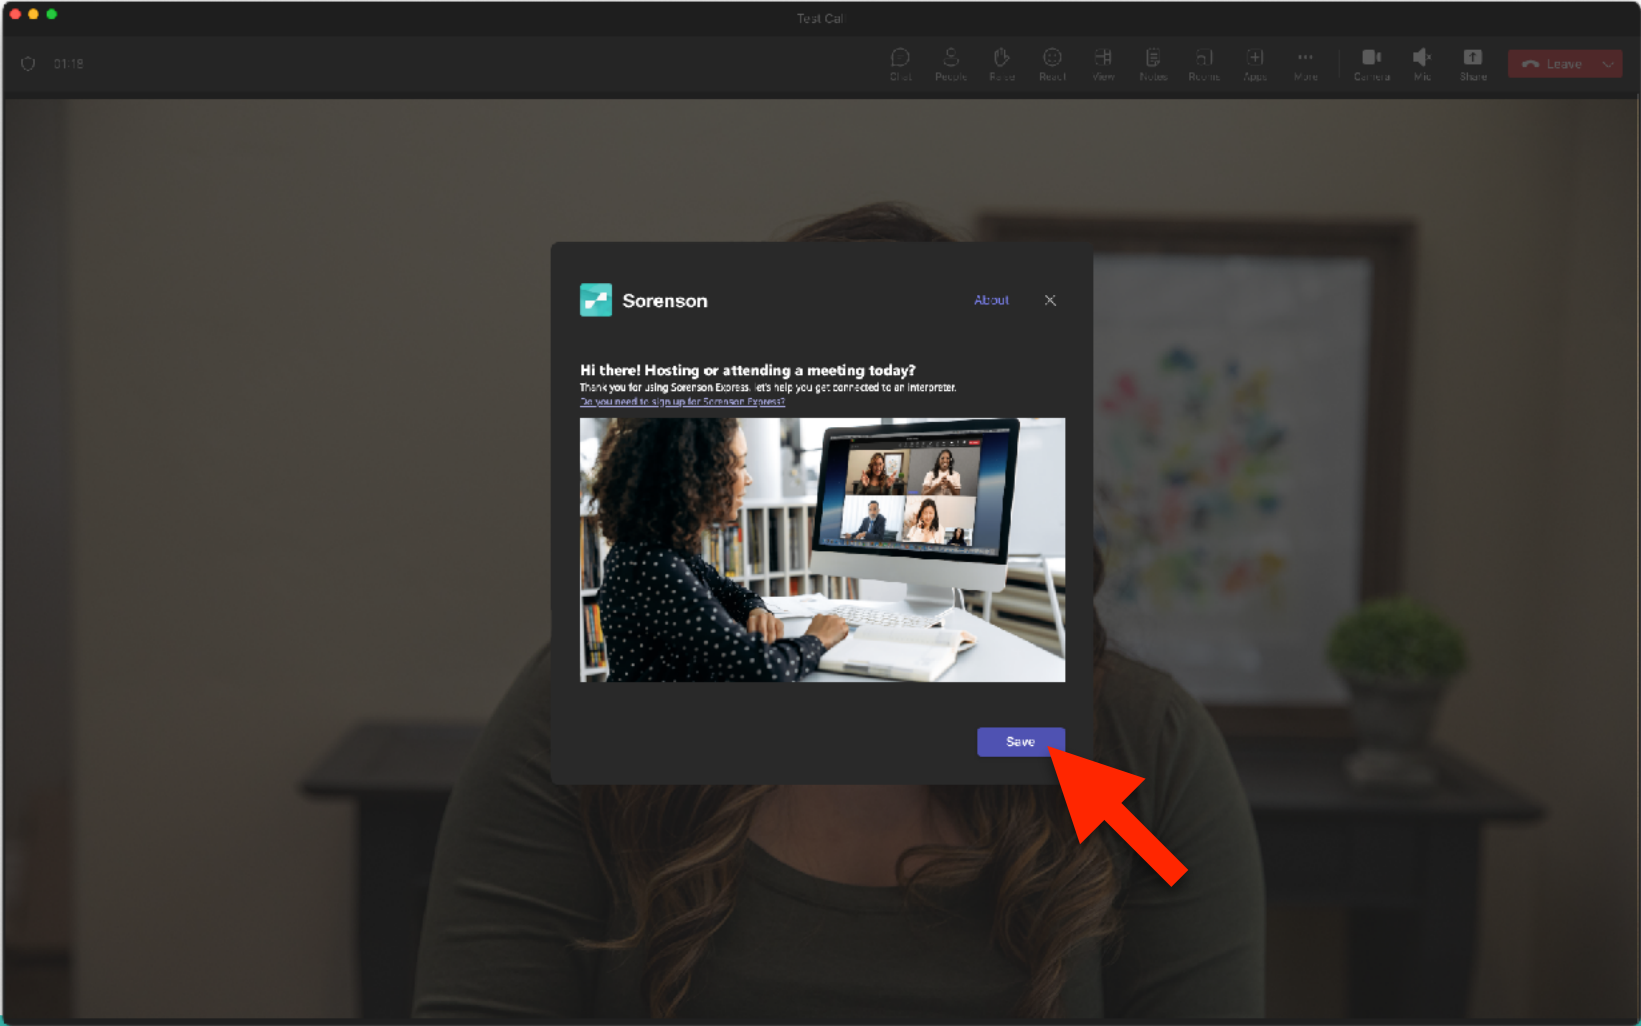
Test Call

01:18

Chat People Raise React View Notes Rooms Apps More Camera Mic Share Leave

Sorenson

About

Hi there! Hosting or attending a meeting today?

Thank you for using Sorenson Express. let's help you get connected to an interpreter.

Do you need to sign up for Sorenson Express?

Save